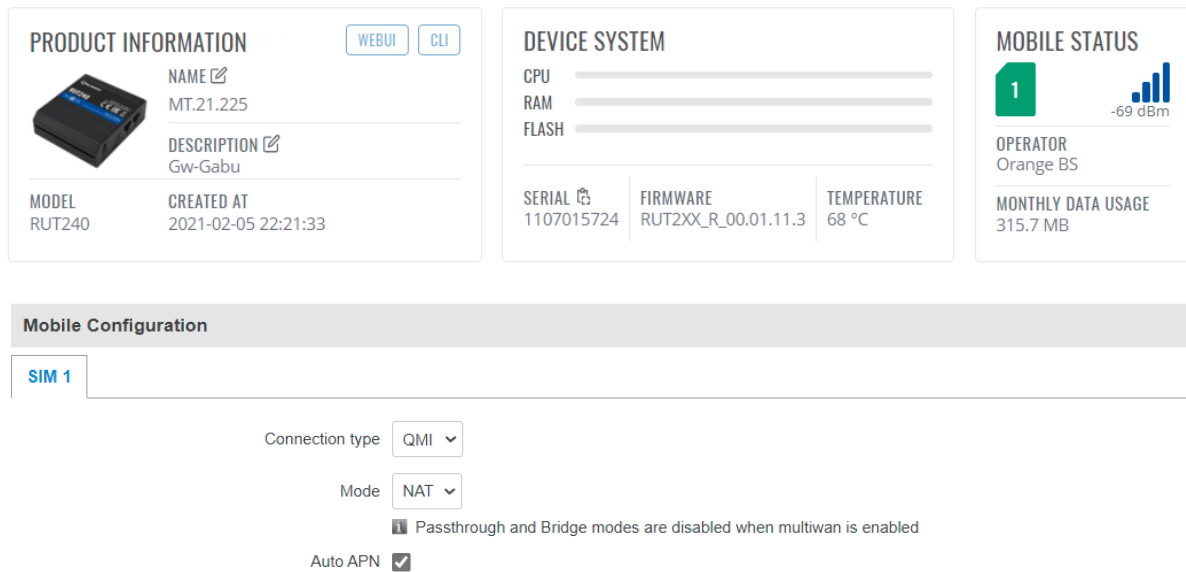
PRODUCT INFORMATION

WEBUI CLI

NAME
MT.21.225

DESCRIPTION
Gw-Gabu

MODEL
RUT240

CREATED AT
2021-02-05 22:21:33

DEVICE SYSTEM

CPU
RAM
FLASH

SERIAL
1107015724

FIRMWARE
RUT2XX_R_00.01.11.3

TEMPERATURE
68 °C

MOBILE STATUS

1

-69 dBm

OPERATOR
Orange BS

MONTHLY DATA USAGE
315.7 MB

Mobile Configuration

SIM 1

Connection type QMI

Mode NAT

Passthrough and Bridge modes are disabled when multiwan is enabled

Auto APN